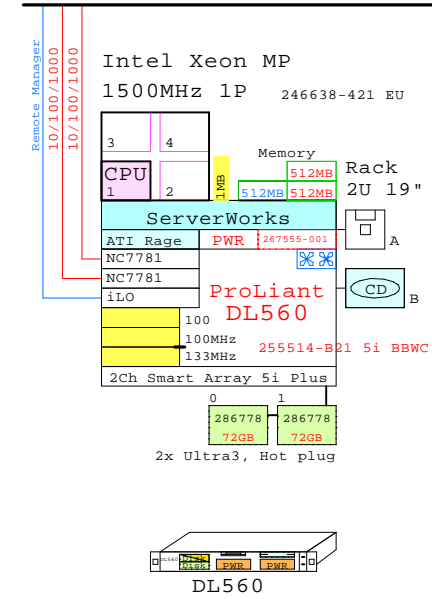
Remote Manager
10/100/1000
10/100/1000

Intel Xeon MP
1500MHz 1P
246638-421 EU

3
4
CPU
1
2
1MB

Memory
512MB
512MB
512MB

Rack
2U 19"

ServerWorks
ATI Rage
PWR
267555-001
NC7781
NC7781
iLO

A
CD
B

ProLiant
DL560

100
100MHz
133MHz

255514-B21 5i BBWC

2Ch Smart Array 5i Plus

0
1
286778
72GB
286778
72GB

2x Ultra3, Hot plug

DL560
Disk
Disk
PWR
PWR

DL560